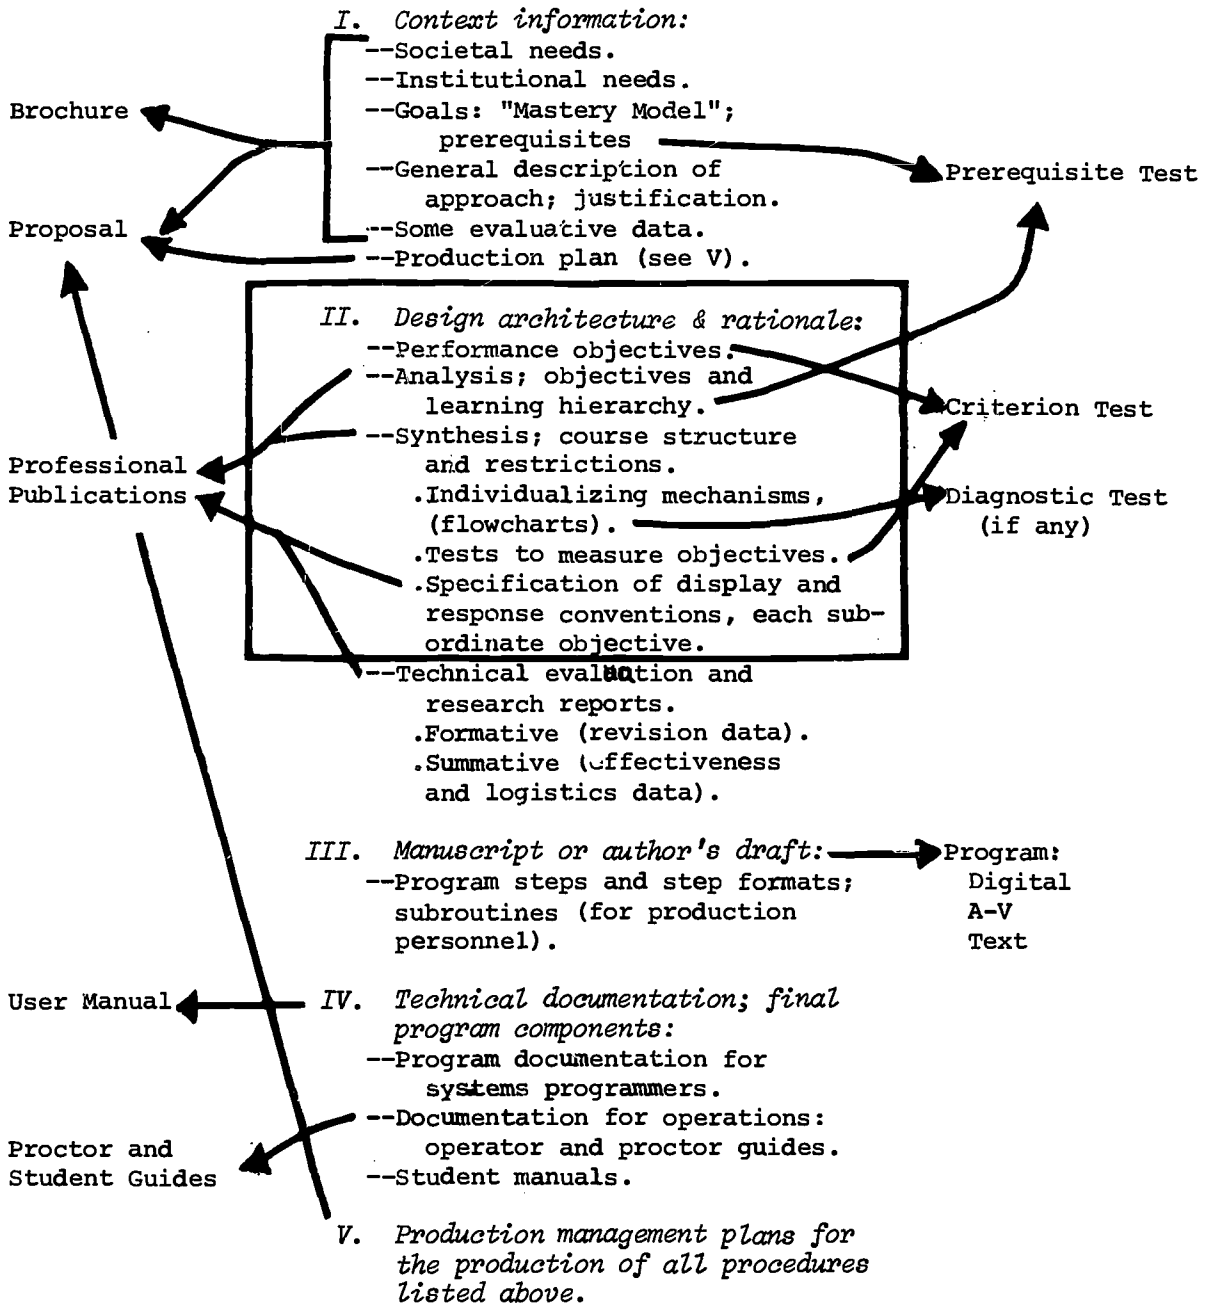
I. Context information:
--Societal needs.
--Institutional needs.
--Goals: "Mastery Model"; prerequisites
--General description of approach; justification.
--Some evaluative data.
--Production plan (see V).

Brochure

Proposal

Prerequisite Test

II. Design architecture & rationale:
--Performance objectives.
--Analysis; objectives and learning hierarchy.
--Synthesis; course structure and restrictions.
.Individualizing mechanisms, (flowcharts).
.Tests to measure objectives.
.Specification of display and response conventions, each subordinate objective.
--Technical evaluation and research reports.
.Formative (revision data).
.Summative (effectiveness and logistics data).

Professional Publications

Criterion Test

Diagnostic Test (if any)

III. Manuscript or author's draft:
--Program steps and step formats; subroutines (for production personnel).

Program:
Digital
A-V
Text

User Manual

IV. Technical documentation; final program components:
--Program documentation for systems programmers.
--Documentation for operations: operator and proctor guides.
--Student manuals.

Proctor and Student Guides

V. Production management plans for the production of all procedures listed above.